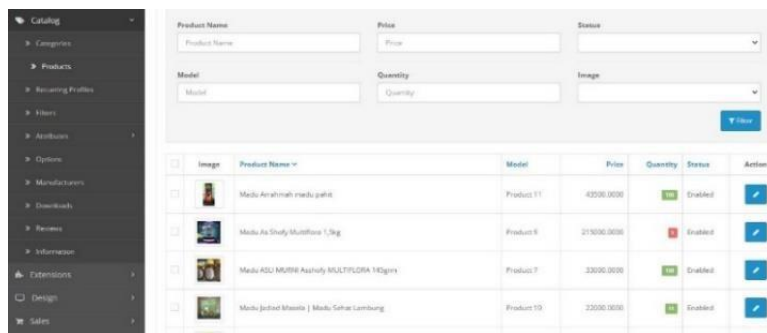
Catalog
Categories
Products
Recurring Profiles
Filters
Attributes
Options
Manufacturers
Downloads
Reviews
Information
Extensions
Design
Sales

Product Name
Product Name
Price
Price
Status
Model
Model
Quantity
Quantity
Image
Filter

| | Image | Product Name | Model | Price | Quantity | Status | Action |
|---|---|---|---|---|---|---|---|
| | | Madu Arrahmah madu pahit | Product 11 | 43500.0000 | 100 | Enabled | |
| | | Madu As Shofy Multiflora 1,5kg | Product 9 | 215000.0000 | 0 | Enabled | |
| | | Madu ASLI MURNI Asshofy MULTIFLORA 140gms | Product 7 | 33000.0000 | 100 | Enabled | |
| | | Madu Jodied Maeela \| Madu Sehat Lambung | Product 10 | 22000.0000 | 99 | Enabled | |